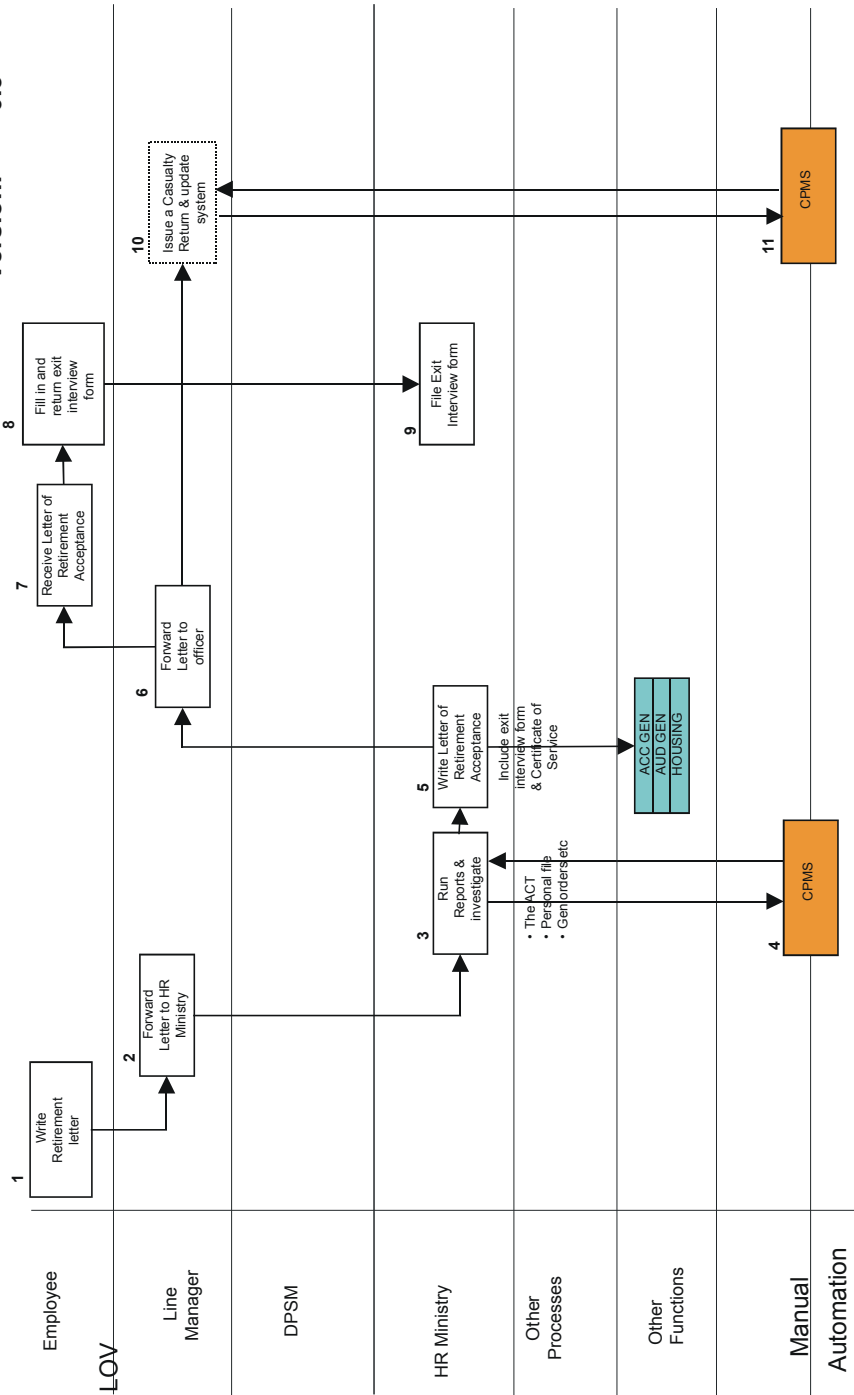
LOV

Employee

Line Manager

DPSM

HR Ministry

Other Processes

Other Functions

Manual Automation

1 Write Retirement letter

2 Forward Letter to HR Ministry

3 Run Reports & investigate

• The ACT
• Personal file
• Gen orders etc

4 CPMS

5 Write Letter of Retirement Acceptance

Include exit interview form & Certificate of Service

ACC GEN
AUD GEN
HOUSING

6 Forward Letter to officer

7 Receive Letter of Retirement Acceptance

8 Fill in and return exit interview form

9 File Exit Interview form

10 Issue a Casualty Return & update system

11 CPMS